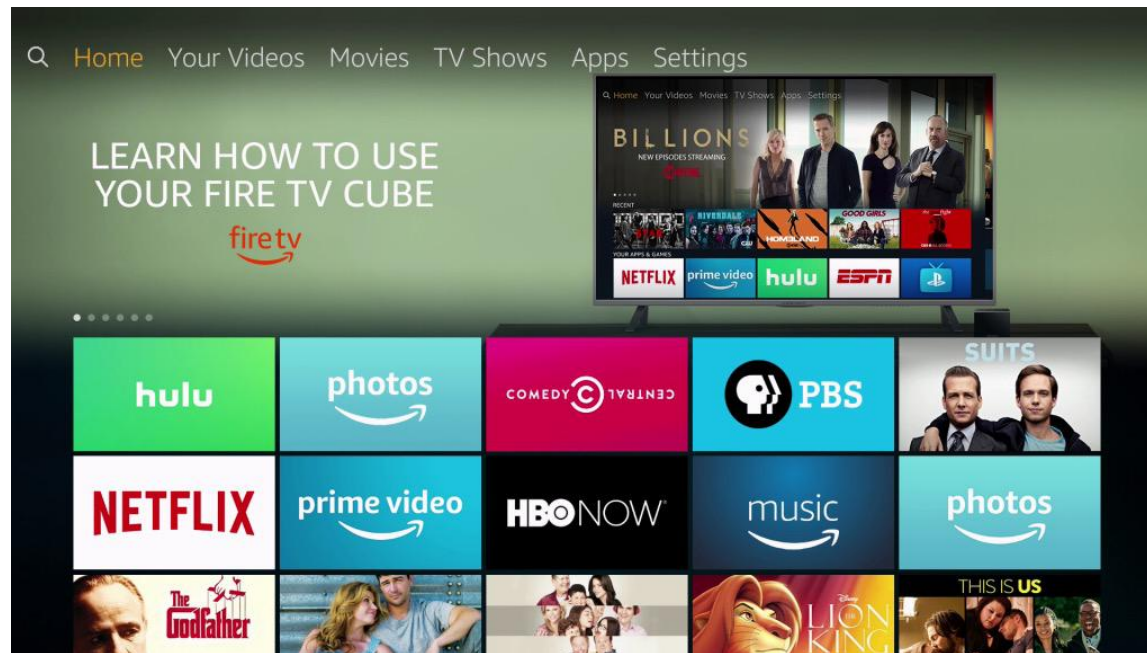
Home Your Videos Movies TV Shows Apps Settings

LEARN HOW TO USE YOUR FIRE TV CUBE
fire tv

Home Your Videos Movies TV Shows Apps Settings
BILLIONS
NEW EPISODES STREAMING
SHOWTIME
RECENT
RIVERDALE
HOMELAND
GOOD GIRLS
YOUR APPS & GAMES
NETFLIX
prime video
hulu
ESPN

hulu
photos
COMEDY CENTRAL
PBS
SUITS
NETFLIX
prime video
HBO NOW
music
photos
The Godfather
Disney
LION KING
THIS IS US